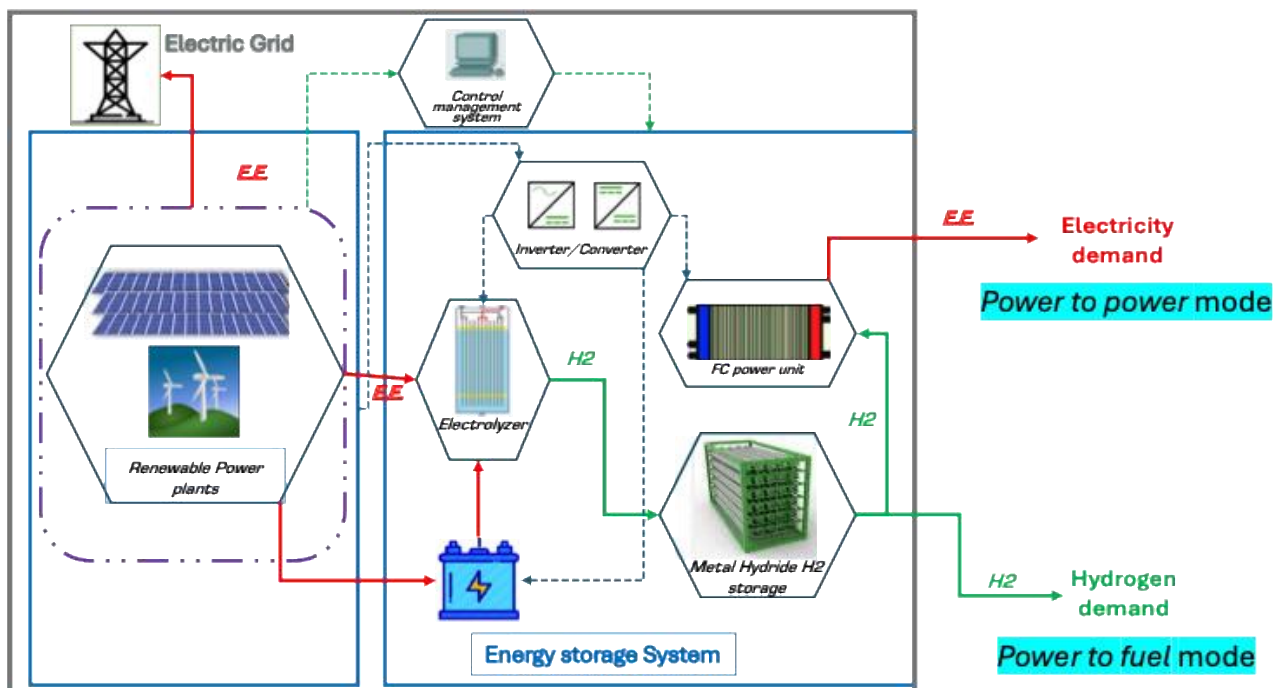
Electric Grid

Control management system

E.E

Inverter/Converter

E.E

Electricity demand

Power to power mode

FC power unit

H2

E.E

Electrolyzer

H2

Renewable Power plants

Metal Hydride H2 storage

H2

Hydrogen demand

Energy storage System

Power to fuel mode